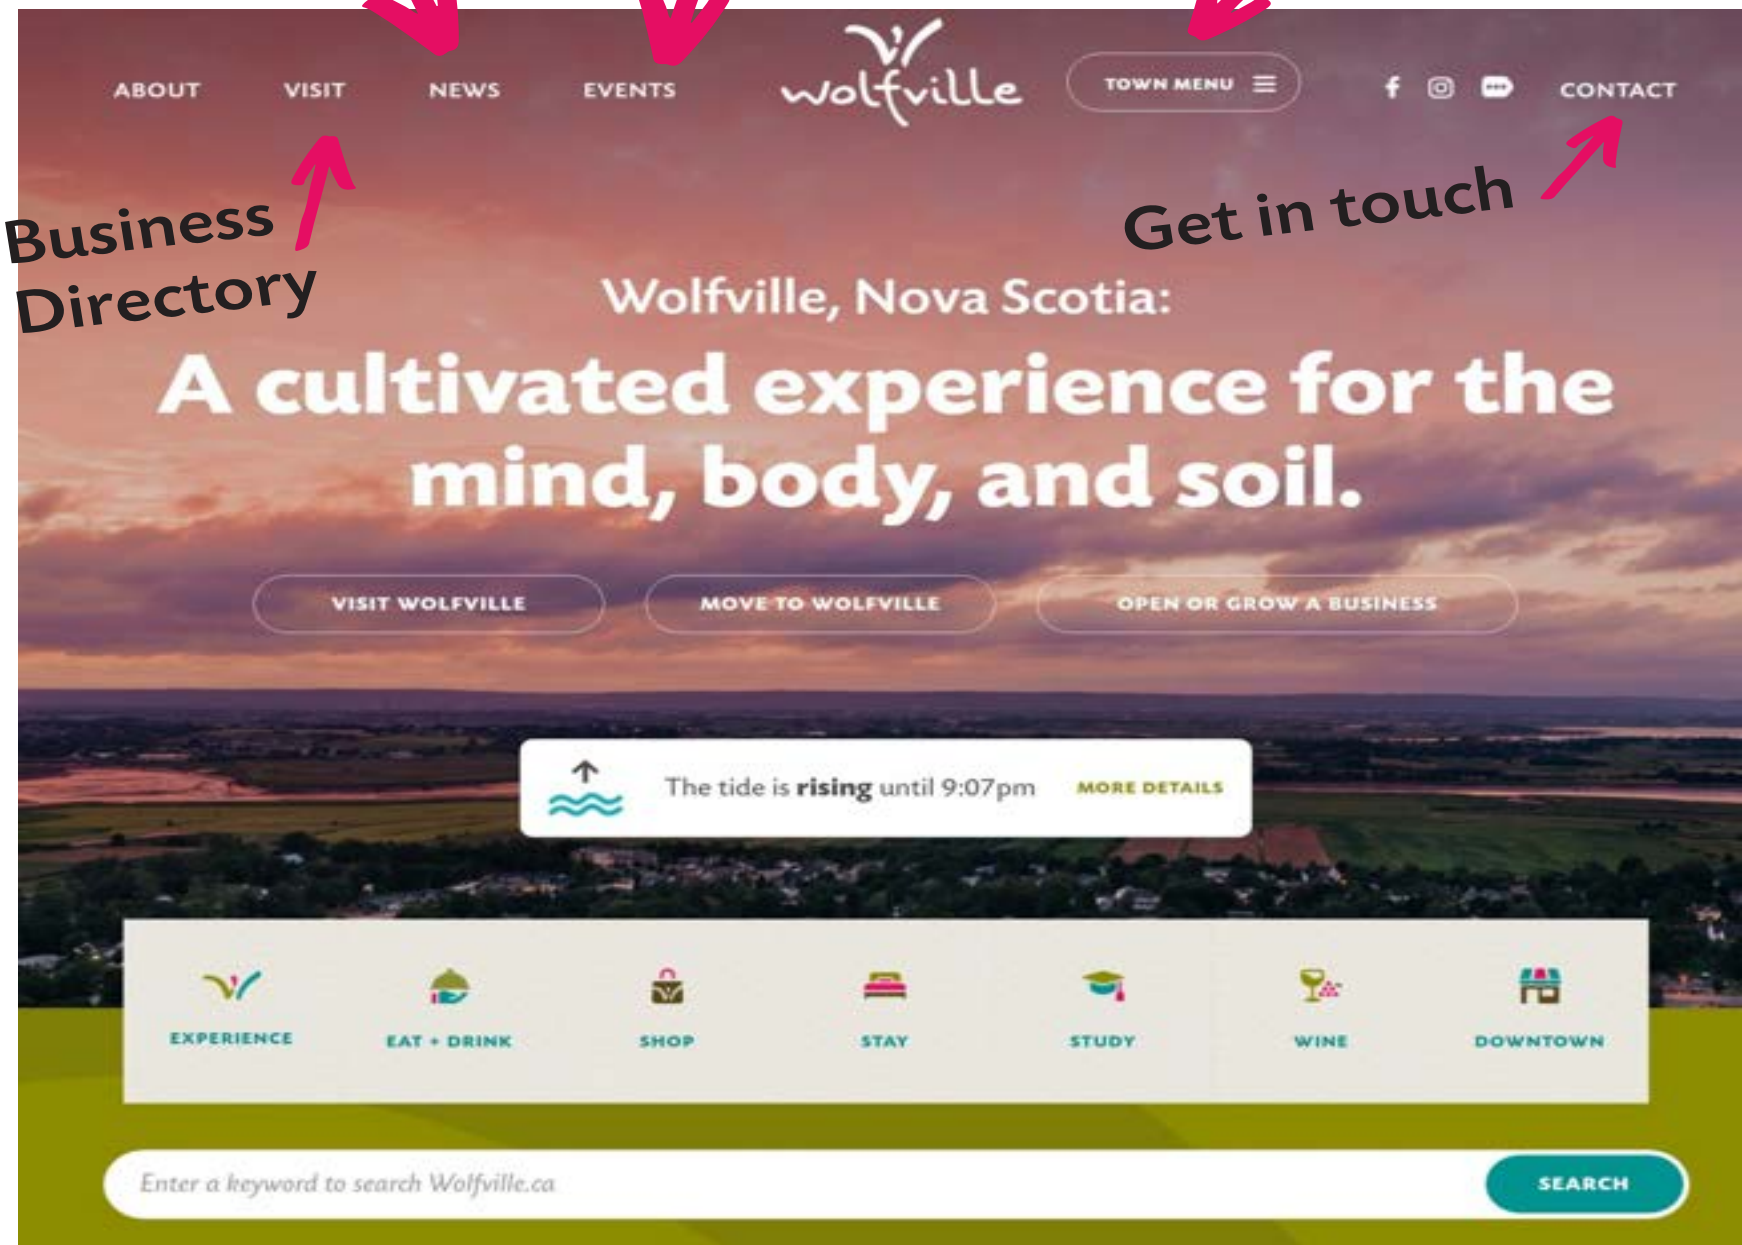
ABOUT VISIT NEWS EVENTS wolfville TOWN MENU CONTACT

Business Directory

Get in touch

Wolfville, Nova Scotia:

A cultivated experience for the mind, body, and soil.

VISIT WOLFVILLE MOVE TO WOLFVILLE OPEN OR GROW A BUSINESS

The tide is **rising** until 9:07pm MORE DETAILS

EXPERIENCE EAT + DRINK SHOP STAY STUDY WINE DOWNTOWN

Enter a keyword to search Wolfville.ca SEARCH